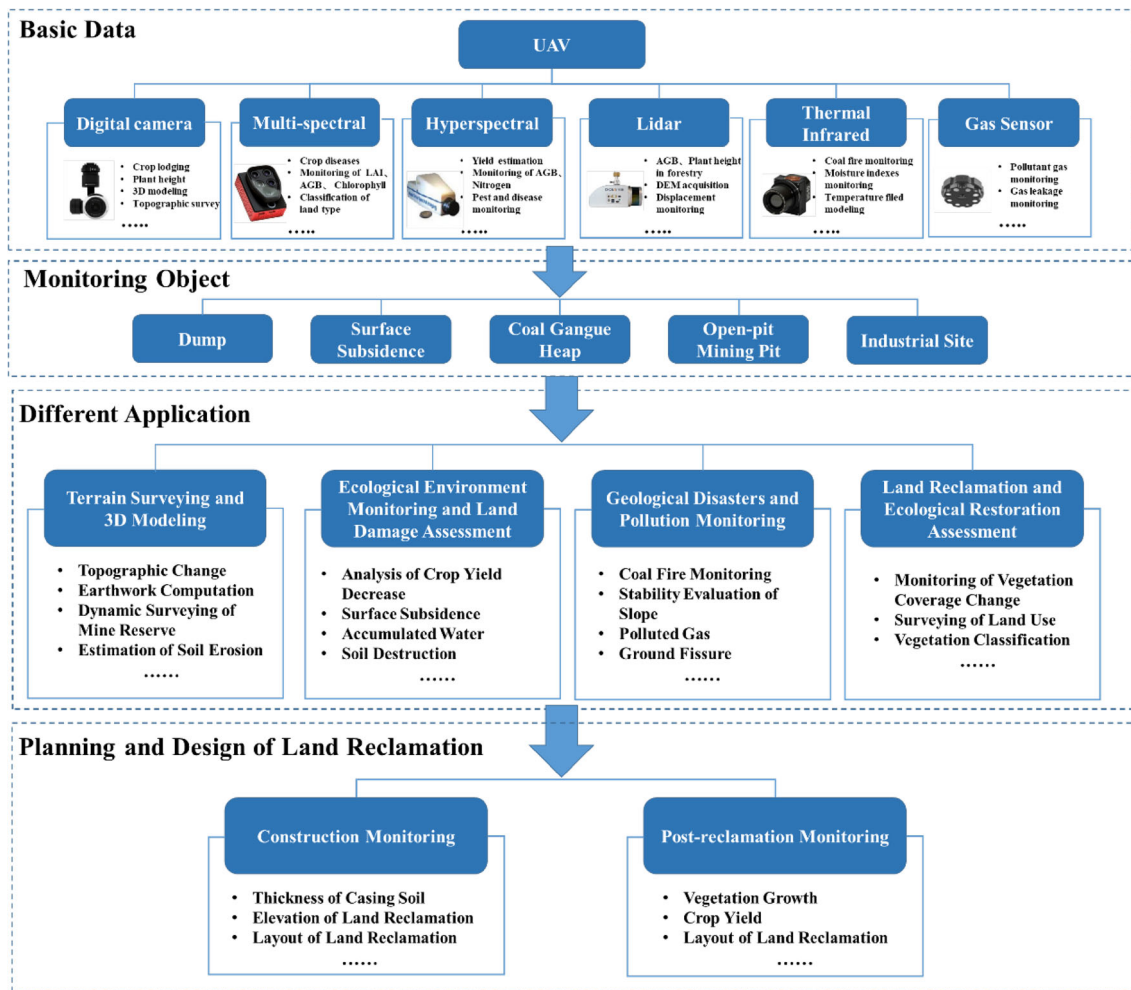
Basic Data

UAV

Digital camera
- Crop lodging
- Plant height
- 3D modeling
- Topographic survey
……

Multi-spectral
- Crop diseases
- Monitoring of LAI、AGB、Chlorophyll
- Classification of land type
……

Hyperspectral
- Yield estimation
- Monitoring of AGB, Nitrogen
- Pest and disease monitoring
……

Lidar
- AGB、Plant height in forestry
- DEM acquisition
- Displacement monitoring
……

Thermal Infrared
- Coal fire monitoring
- Moisture indexes monitoring
- Temperature filed modeling
……

Gas Sensor
- Pollutant gas monitoring
- Gas leakage monitoring
……

Monitoring Object

Dump

Surface Subsidence

Coal Gangue Heap

Open-pit Mining Pit

Industrial Site

Different Application

Terrain Surveying and 3D Modeling
- Topographic Change
- Earthwork Computation
- Dynamic Surveying of Mine Reserve
- Estimation of Soil Erosion
……

Ecological Environment Monitoring and Land Damage Assessment
- Analysis of Crop Yield Decrease
- Surface Subsidence
- Accumulated Water
- Soil Destruction
……

Geological Disasters and Pollution Monitoring
- Coal Fire Monitoring
- Stability Evaluation of Slope
- Polluted Gas
- Ground Fissure
……

Land Reclamation and Ecological Restoration Assessment
- Monitoring of Vegetation Coverage Change
- Surveying of Land Use
- Vegetation Classification
……

Planning and Design of Land Reclamation

Construction Monitoring
- Thickness of Casing Soil
- Elevation of Land Reclamation
- Layout of Land Reclamation
……

Post-reclamation Monitoring
- Vegetation Growth
- Crop Yield
- Layout of Land Reclamation
……